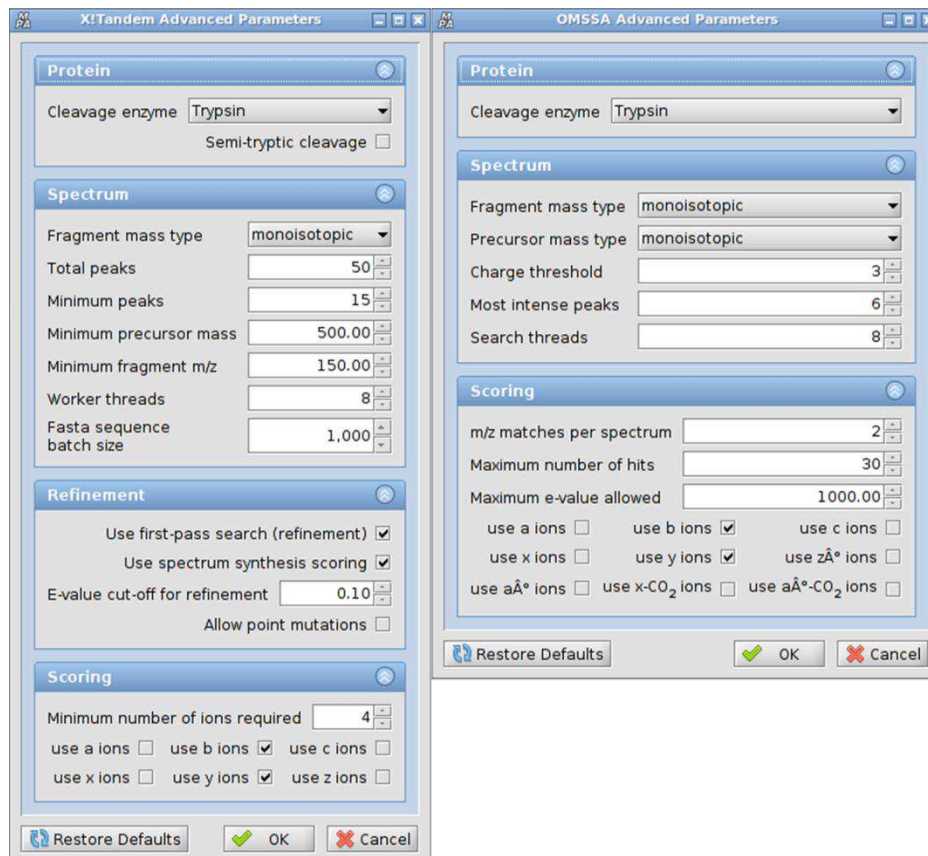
X!Tandem Advanced Parameters

Protein

Cleavage enzyme Trypsin

Semi-tryptic cleavage

Spectrum

Fragment mass type monoisotopic

Total peaks 50

Minimum peaks 15

Minimum precursor mass 500.00

Minimum fragment m/z 150.00

Worker threads 8

Fasta sequence batch size 1,000

Refinement

Use first-pass search (refinement)

Use spectrum synthesis scoring

E-value cut-off for refinement 0.10

Allow point mutations

Scoring

Minimum number of ions required 4

use a ions use b ions use c ions

use x ions use y ions use z ions

Restore Defaults OK Cancel

OMSSA Advanced Parameters

Protein

Cleavage enzyme Trypsin

Spectrum

Fragment mass type monoisotopic

Precursor mass type monoisotopic

Charge threshold 3

Most intense peaks 6

Search threads 8

Scoring

m/z matches per spectrum 2

Maximum number of hits 30

Maximum e-value allowed 1000.00

use a ions use b ions use c ions

use x ions use y ions use zÂ° ions

use aÂ° ions use x-$CO_2$ ions use aÂ°-$CO_2$ ions

Restore Defaults OK Cancel